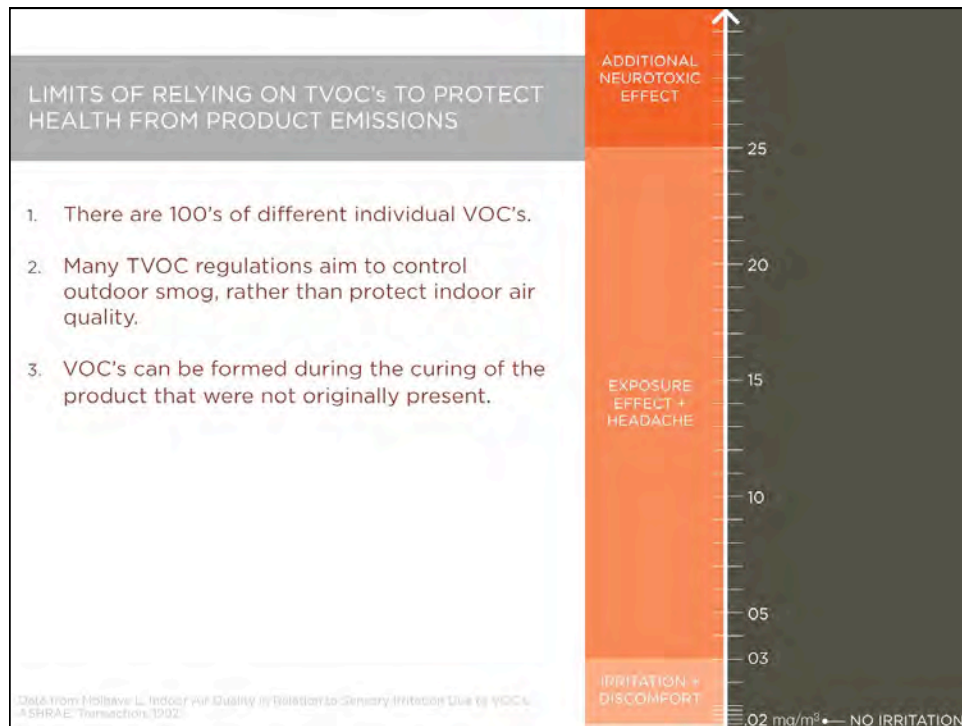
LIMITS OF RELYING ON TVOC's TO PROTECT HEALTH FROM PRODUCT EMISSIONS

1. There are 100's of different individual VOC's.

2. Many TVOC regulations aim to control outdoor smog, rather than protect indoor air quality.

3. VOC's can be formed during the curing of the product that were not originally present.

Data from Molhave L. Indoor Air Quality in Relation to Sensory Irritation Due to VOC's. ASHRAE Transactions 1992

ADDITIONAL NEUROTOXIC EFFECT

EXPOSURE EFFECT + HEADACHE

IRRITATION + DISCOMFORT

25
20
15
10
05
03
.02 mg/m³ — NO IRRITATION